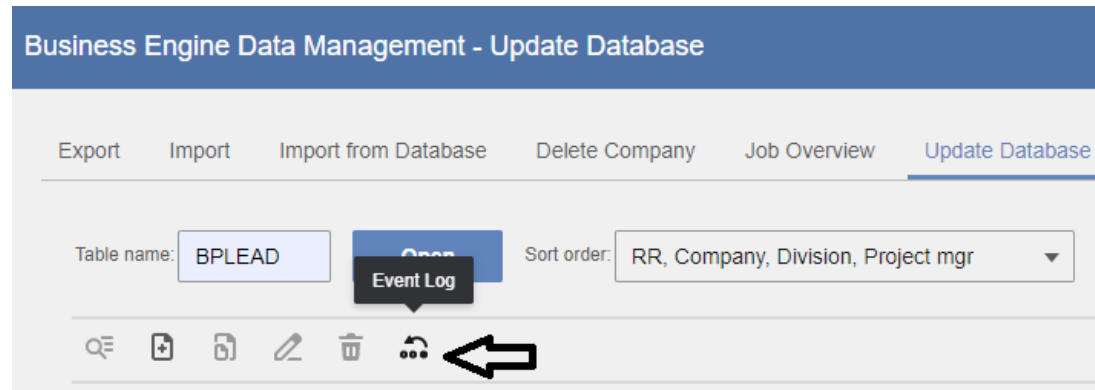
Business Engine Data Management - Update Database

Export Import Import from Database Delete Company Job Overview Update Database

Table name: BPLEAD

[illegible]

Event Log

Sort order: RR, Company, Division, Project mgr